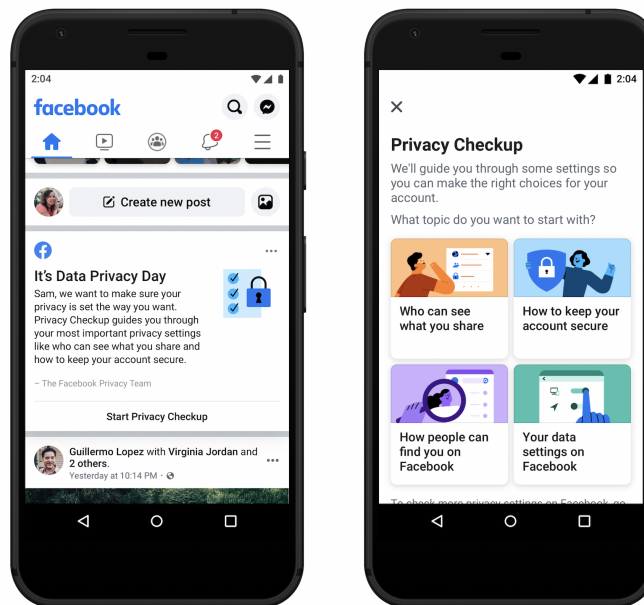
2:04

facebook

2

Create new post

It's Data Privacy Day

Sam, we want to make sure your privacy is set the way you want. Privacy Checkup guides you through your most important privacy settings like who can see what you share and how to keep your account secure.

– The Facebook Privacy Team

Start Privacy Checkup

Guillermo Lopez with Virginia Jordan and 2 others.
Yesterday at 10:14 PM ·

2:04

×

Privacy Checkup

We'll guide you through some settings so you can make the right choices for your account.

What topic do you want to start with?

Who can see what you share

How to keep your account secure

How people can find you on Facebook

Your data settings on Facebook

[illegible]